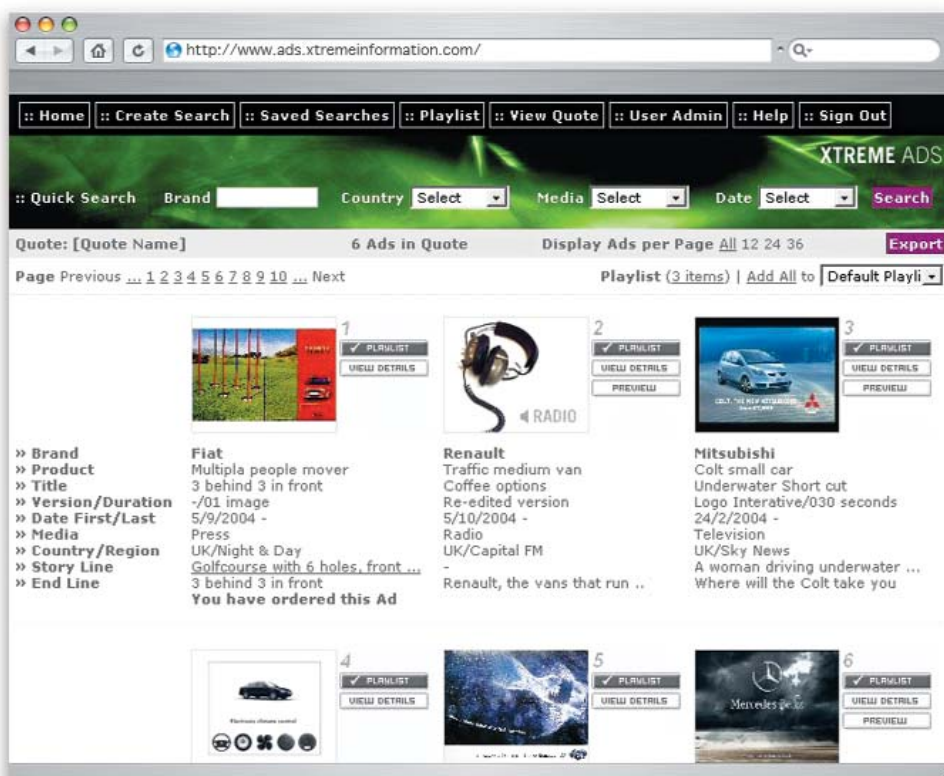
http://www.ads.xtremeinformation.com/

:: Home :: Create Search :: Saved Searches :: Playlist :: View Quote :: User Admin :: Help :: Sign Out

XTREME ADS

:: Quick Search Brand Country Select Media Select Date Select Search

Quote: [Quote Name] 6 Ads in Quote Display Ads per Page All 12 24 36 Export

Page Previous ... 1 2 3 4 5 6 7 8 9 10 ... Next

Playlist (3 items) | Add All to Default Playli

1 ✓ PLAYLIST VIEW DETAILS

2 ✓ PLAYLIST VIEW DETAILS PREVIEW

RADIO

3 ✓ PLAYLIST VIEW DETAILS PREVIEW

» Brand
» Product
» Title
» Version/Duration
» Date First/Last
» Media
» Country/Region
» Story Line
» End Line

Fiat
Multipla people mover
3 behind 3 in front
-/01 image
5/9/2004 -
Press
UK/Night & Day
Golfcourse with 6 holes, front ...
3 behind 3 in front
You have ordered this Ad

Renault
Traffic medium van
Coffee options
Re-edited version
5/10/2004 -
Radio
UK/Capital FM
-
Renault, the vans that run ..

Mitsubishi
Colt small car
Underwater Short cut
Logo Interative/030 seconds
24/2/2004 -
Television
UK/Sky News
A woman driving underwater ...
Where will the Colt take you

4 ✓ PLAYLIST VIEW DETAILS

5 ✓ PLAYLIST VIEW DETAILS

6 ✓ PLAYLIST VIEW DETAILS PREVIEW

Mercedes-Benz